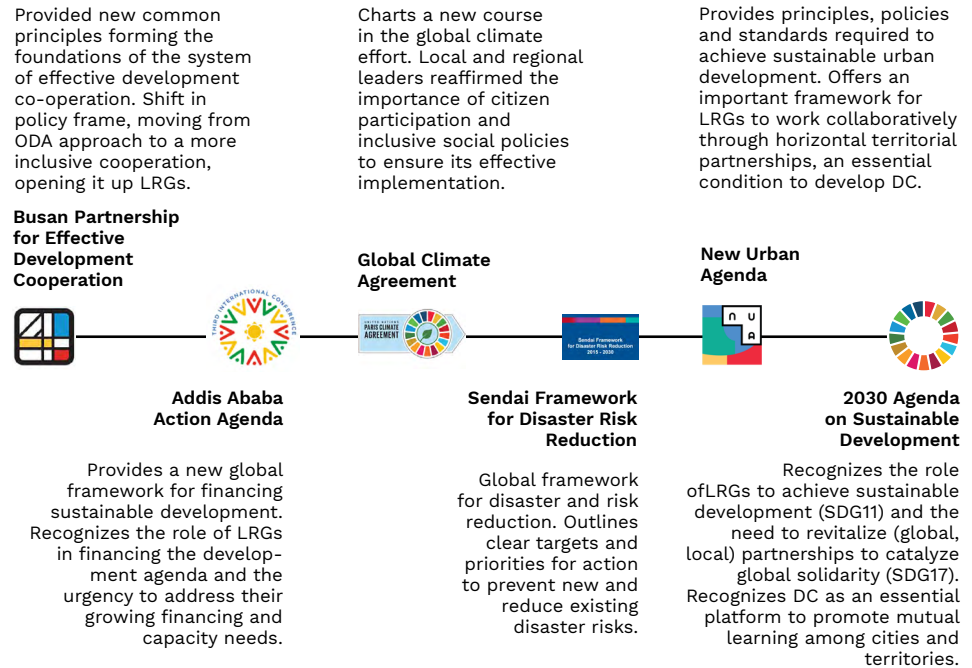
Provided new common principles forming the foundations of the system of effective development co-operation. Shift in policy frame, moving from ODA approach to a more inclusive cooperation, opening it up LRGs.

Busan Partnership for Effective Development Cooperation

Charts a new course in the global climate effort. Local and regional leaders reaffirmed the importance of citizen participation and inclusive social policies to ensure its effective implementation.

Global Climate Agreement

Provides principles, policies and standards required to achieve sustainable urban development. Offers an important framework for LRGs to work collaboratively through horizontal territorial partnerships, an essential condition to develop DC.

New Urban Agenda

THIRD INTERNATIONAL CONFERENCE

UNITED NATIONS PARIS CLIMATE AGREEMENT

Sendai Framework for Disaster Risk Reduction 2015 - 2030

N U A

Addis Ababa Action Agenda

Provides a new global framework for financing sustainable development. Recognizes the role of LRGs in financing the development agenda and the urgency to address their growing financing and capacity needs.

Sendai Framework for Disaster Risk Reduction

Global framework for disaster and risk reduction. Outlines clear targets and priorities for action to prevent new and reduce existing disaster risks.

2030 Agenda on Sustainable Development

Recognizes the role ofLRGs to achieve sustainable development (SDG11) and the need to revitalize (global, local) partnerships to catalyze global solidarity (SDG17). Recognizes DC as an essential platform to promote mutual learning among cities and territories.